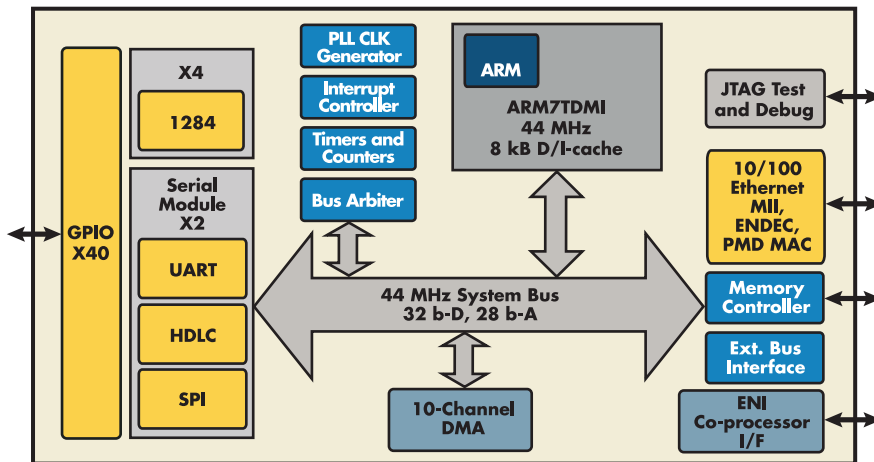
GPIO X40

X4

1284

Serial Module X2

UART

HDLC

SPI

PLL CLK Generator

Interrupt Controller

Timers and Counters

Bus Arbiter

ARM

ARM7TDMI
44 MHz
8 kB D/I-cache

44 MHz System Bus
32 b-D, 28 b-A

10-Channel DMA

JTAG Test and Debug

10/100 Ethernet MII, ENDEC, PMD MAC

Memory Controller

Ext. Bus Interface

ENI Co-processor I/F